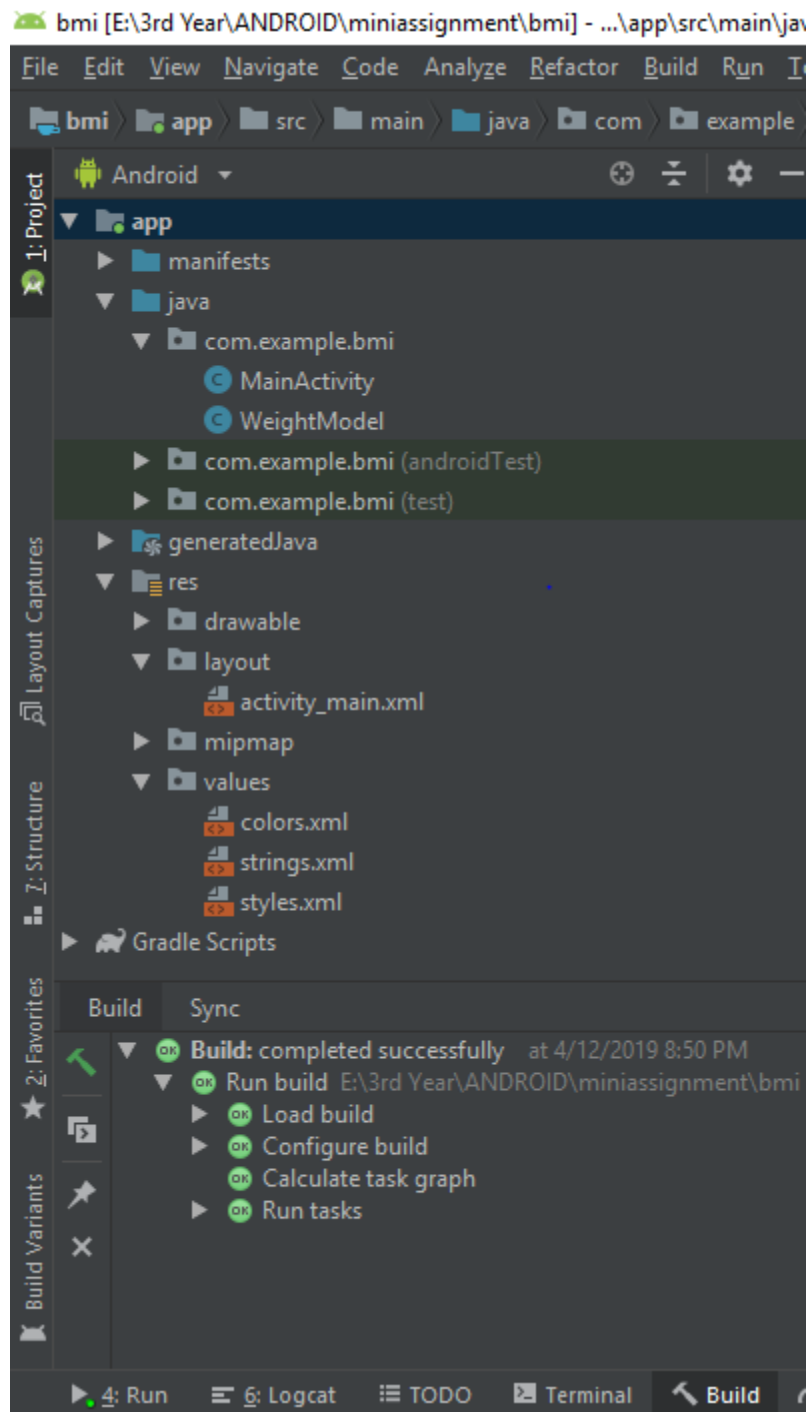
bmi [E:\3rd Year\ANDROID\miniassignment\bmi] - ...\app\src\main\jav

File Edit View Navigate Code Analyze Refactor Build Run T

bmi app src main java com example

1: Project

Android

app
manifests
java
com.example.bmi
MainActivity
WeightModel
com.example.bmi (androidTest)
com.example.bmi (test)
generatedJava
res
drawable
layout
activity_main.xml
mipmap
values
colors.xml
strings.xml
styles.xml
Gradle Scripts

Layout Captures
7: Structure
2: Favorites
Build Variants

Build Sync

Build: completed successfully at 4/12/2019 8:50 PM
Run build E:\3rd Year\ANDROID\miniassignment\bmi
Load build
Configure build
Calculate task graph
Run tasks

4: Run 6: Logcat TODO Terminal Build